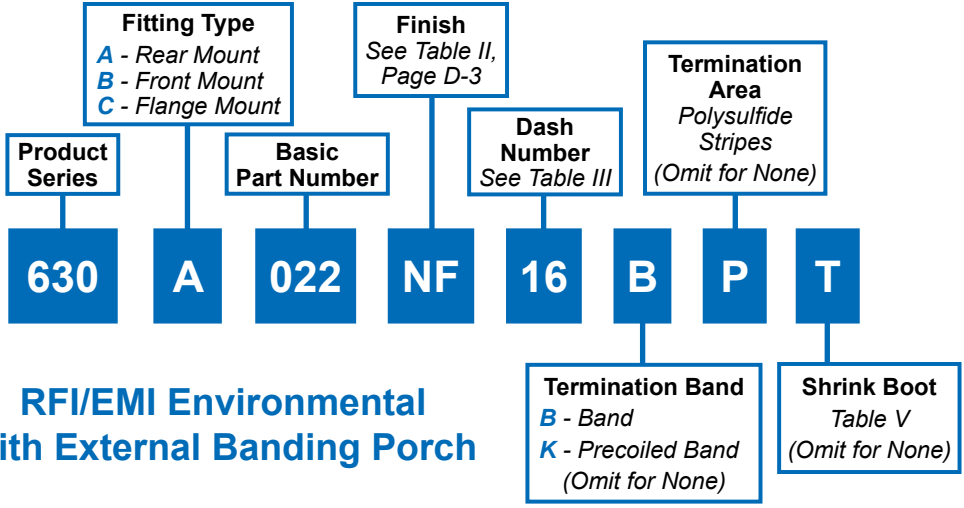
Fitting Type
A - Rear Mount
B - Front Mount
C - Flange Mount

Finish
See Table II, Page D-3

Termination Area
Polysulfide Stripes
(Omit for None)

Product Series

Basic Part Number

Dash Number
See Table III

630 A 022 NF 16 B P T

RFI/EMI Environmental
ith External Banding Porch

Termination Band
B - Band
K - Precoiled Band
(Omit for None)

Shrink Boot
Table V
(Omit for None)